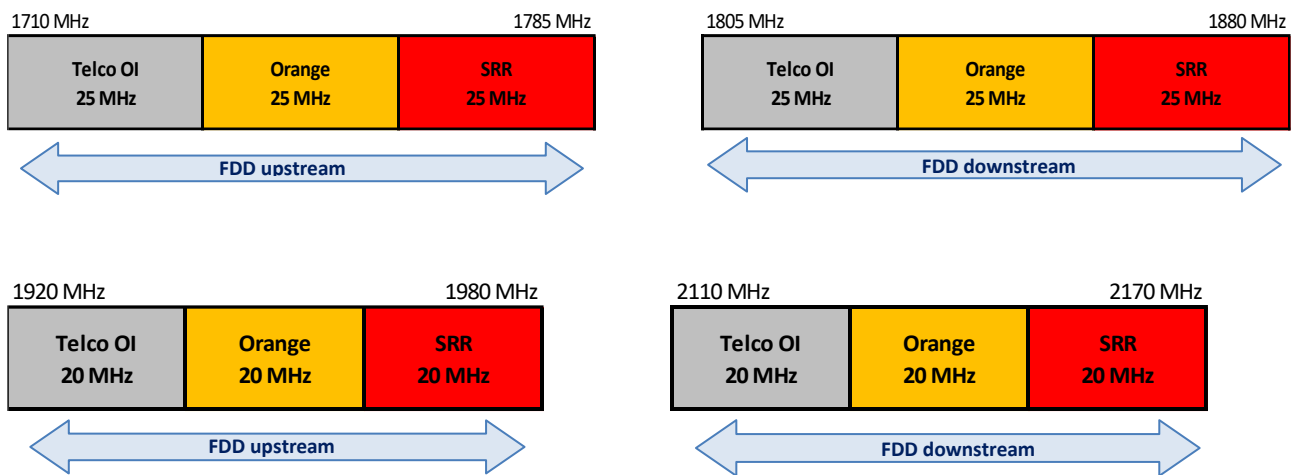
1710 MHz

1785 MHz

| Telco OI 25 MHz | Orange 25 MHz | SRR 25 MHz |
|---|---|---|

FDD upstream

1805 MHz

1880 MHz

| Telco OI 25 MHz | Orange 25 MHz | SRR 25 MHz |
|---|---|---|

FDD downstream

1920 MHz

1980 MHz

| Telco OI 20 MHz | Orange 20 MHz | SRR 20 MHz |
|---|---|---|

FDD upstream

2110 MHz

2170 MHz

| Telco OI 20 MHz | Orange 20 MHz | SRR 20 MHz |
|---|---|---|

FDD downstream